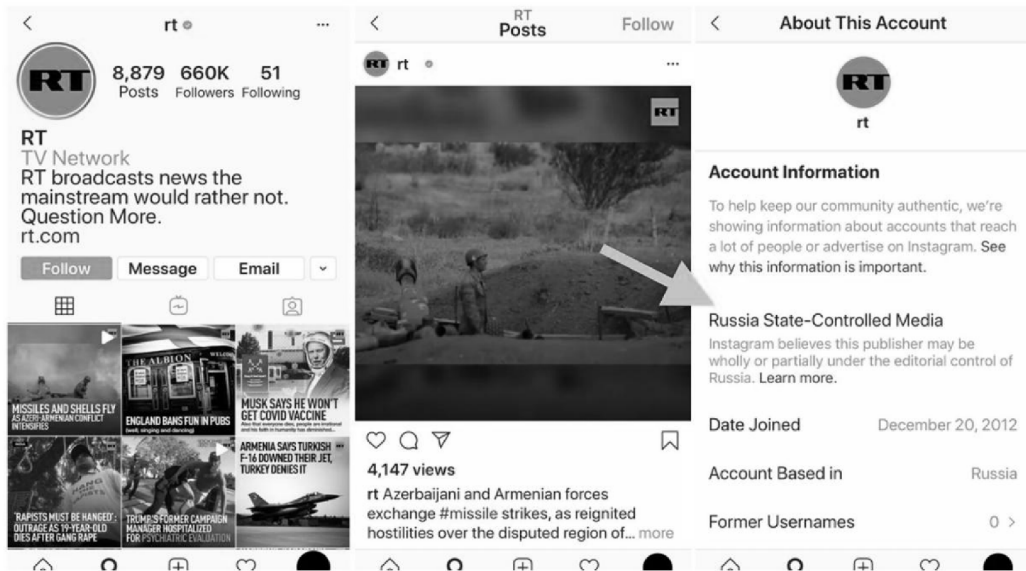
<
rt
...
RT
8,879 Posts
660K Followers
51 Following
RT
TV Network
RT broadcasts news the mainstream would rather not. Question More.
rt.com
Follow
Message
Email
MISSILES AND SHELLS FLY AS AZERI-ARMENIAN CONFLICT INTENSIFIES
THE ALBION
ENGLAND BANS FUN IN PUBS (well, singing and dancing)
MUSK SAYS HE WON'T GET COVID VACCINE
'RAPISTS MUST BE HANGED': OUTRAGE AS 19-YEAR-OLD DIES AFTER GANG RAPE
TRUMP'S FORMER CAMPAIGN MANAGER HOSPITALIZED FOR PSYCHIATRIC EVALUATION
ARMENIA SAYS TURKISH F-16 DOWNED THEIR JET, TURKEY DENIES IT

<
RT
Posts
Follow
RT rt
...
RT
4,147 views
rt Azerbaijani and Armenian forces exchange #missile strikes, as reignited hostilities over the disputed region of... more

<
About This Account
RT
rt
Account Information
To help keep our community authentic, we're showing information about accounts that reach a lot of people or advertise on Instagram. See why this information is important.
Russia State-Controlled Media
Instagram believes this publisher may be wholly or partially under the editorial control of Russia. Learn more.
Date Joined December 20, 2012
Account Based in Russia
Former Usernames 0 >